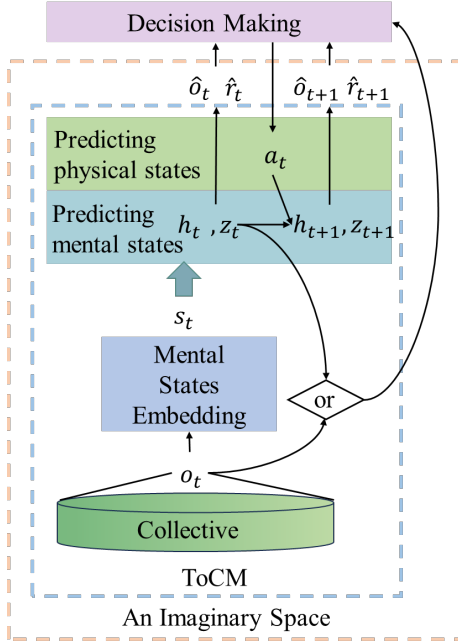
Decision Making

$\hat{o}_t$ $\hat{r}_t$

$\hat{o}_{t+1}$ $\hat{r}_{t+1}$

Predicting physical states

$a_t$

Predicting mental states

$h_t$ , $z_t$

$h_{t+1}, z_{t+1}$

$s_t$

Mental States Embedding

or

$o_t$

Collective

ToCM

An Imaginary Space